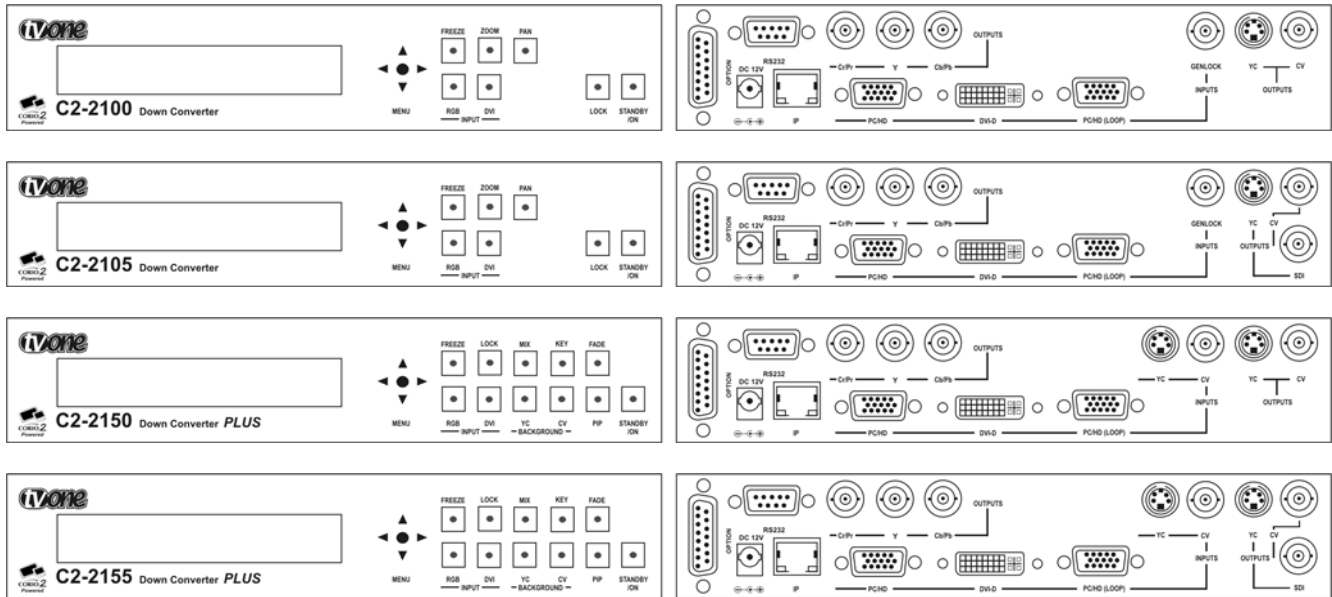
tvone

CORIO 2 Powered

C2-2100 Down Converter

MENU

FREEZE ZOOM PAN

RGB DVI
INPUT

LOCK STANDBY /ON

OPTION

DC 12V

RS232

IP

Cr/Pr Y Cb/Pb OUTPUTS

PC/HD DVI-D PC/HD (LOOP)

GENLOCK INPUTS

YC CV OUTPUTS

tvone

CORIO 2 Powered

C2-2105 Down Converter

MENU

FREEZE ZOOM PAN

RGB DVI
INPUT

LOCK STANDBY /ON

OPTION

DC 12V

RS232

IP

Cr/Pr Y Cb/Pb OUTPUTS

PC/HD DVI-D PC/HD (LOOP)

GENLOCK INPUTS

YC CV OUTPUTS SDI

tvone

CORIO 2 Powered

C2-2150 Down Converter PLUS

MENU

FREEZE LOCK MIX KEY FADE

RGB DVI YC CV PIP STANDBY /ON
INPUT BACKGROUND

OPTION

DC 12V

RS232

IP

Cr/Pr Y Cb/Pb OUTPUTS

PC/HD DVI-D PC/HD (LOOP)

YC CV INPUTS

YC CV OUTPUTS

tvone

CORIO 2 Powered

C2-2155 Down Converter PLUS

MENU

FREEZE LOCK MIX KEY FADE

RGB DVI YC CV PIP STANDBY /ON
INPUT BACKGROUND

OPTION

DC 12V

RS232

IP

Cr/Pr Y Cb/Pb OUTPUTS

PC/HD DVI-D PC/HD (LOOP)

YC CV INPUTS

YC CV OUTPUTS SDI